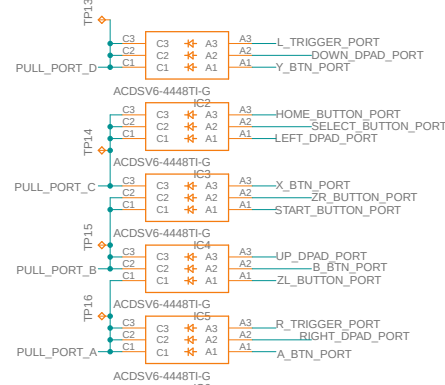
TP13
C3
C2
C1
C3 A3
C2 A2
C1 A1
A3
A2
A1
L_TRIGGER_PORT
DOWN_DPAD_PORT
Y_BTN_PORT
PULL_PORT_D
ACDSV6-4448TI-G
IC2
C3
C2
C1
C3 A3
C2 A2
C1 A1
A3
A2
A1
HOME_BUTTON_PORT
SELECT_BUTTON_PORT
LEFT_DPAD_PORT
TP14
ACDSV6-4448TI-G
IC3
PULL_PORT_C
C3
C2
C1
C3 A3
C2 A2
C1 A1
A3
A2
A1
X_BTN_PORT
ZR_BUTTON_PORT
START_BUTTON_PORT
TP15
ACDSV6-4448TI-G
IC4
C3
C2
C1
C3 A3
C2 A2
C1 A1
A3
A2
A1
UP_DPAD_PORT
B_BTN_PORT
ZL_BUTTON_PORT
PULL_PORT_B
ACDSV6-4448TI-G
IC5
TP16
C3
C2
C1
C3 A3
C2 A2
C1 A1
A3
A2
A1
R_TRIGGER_PORT
RIGHT_DPAD_PORT
A_BTN_PORT
PULL_PORT_A
ACDSV6-4448TI-G